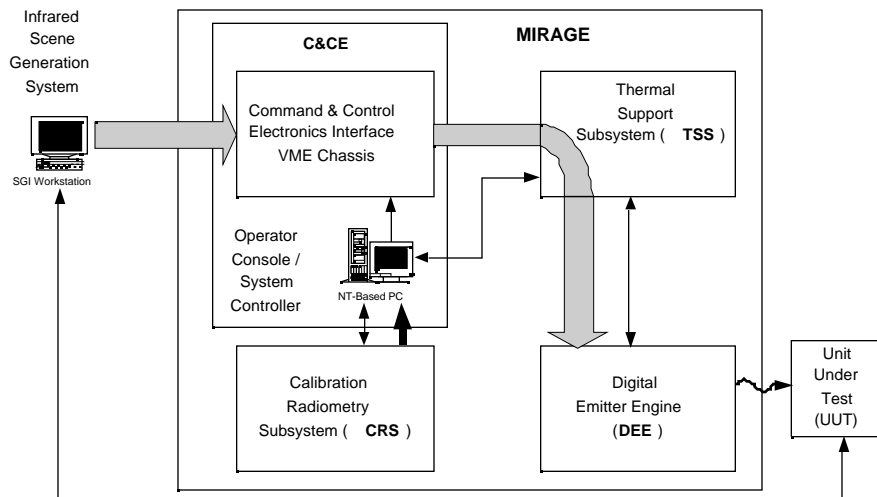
Infrared Scene Generation System

SGI Workstation

MIRAGE

C&CE

Command & Control Electronics Interface VME Chassis

Thermal Support Subsystem ( TSS )

Operator Console / System Controller

NT-Based PC

Calibration Radiometry Subsystem ( CRS )

Digital Emitter Engine (DEE)

Unit Under Test (UUT)